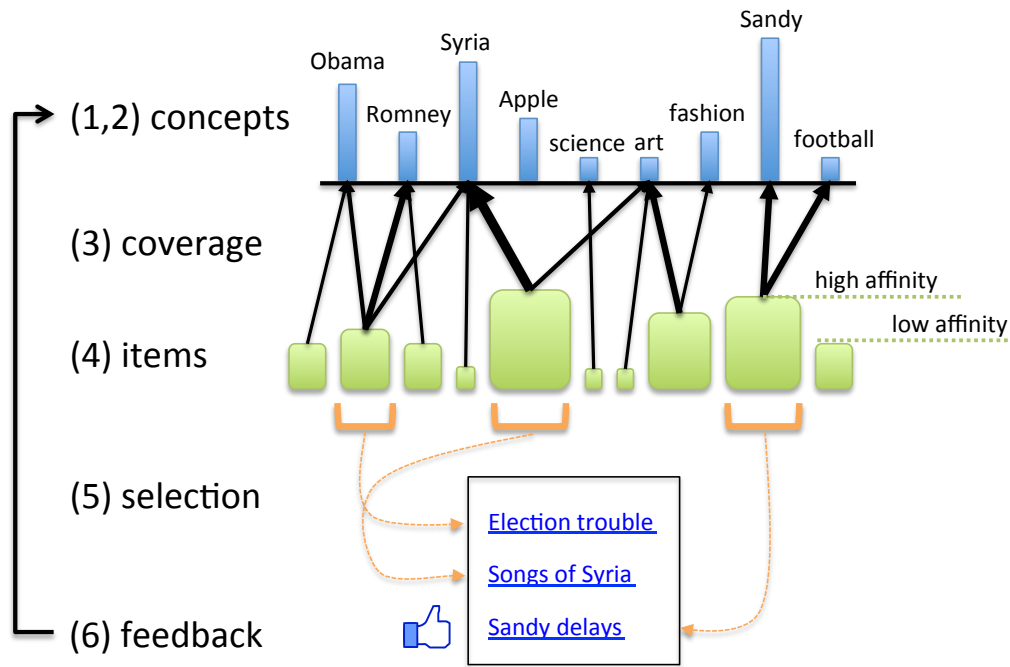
(1,2) concepts

Obama
Romney
Syria
Apple
science
art
fashion
Sandy
football

(3) coverage

high affinity
low affinity

(4) items

(5) selection

Election trouble
Songs of Syria
Sandy delays

(6) feedback